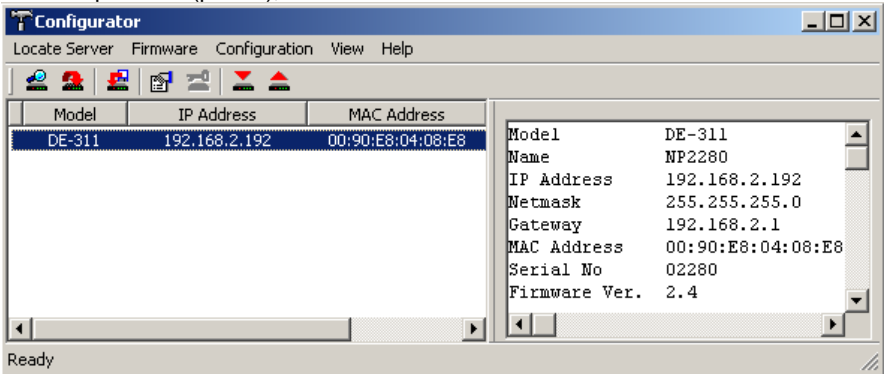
Configurator

Locate Server Firmware Configuration View Help

| Model | IP Address | MAC Address |
|---|---|---|
| DE-311 | 192.168.2.192 | 00:90:E8:04:08:E8 |

| | |
|---|---|
| Model | DE-311 |
| Name | NP2280 |
| IP Address | 192.168.2.192 |
| Netmask | 255.255.255.0 |
| Gateway | 192.168.2.1 |
| MAC Address | 00:90:E8:04:08:E8 |
| Serial No | 02280 |
| Firmware Ver. | 2.4 |

Ready